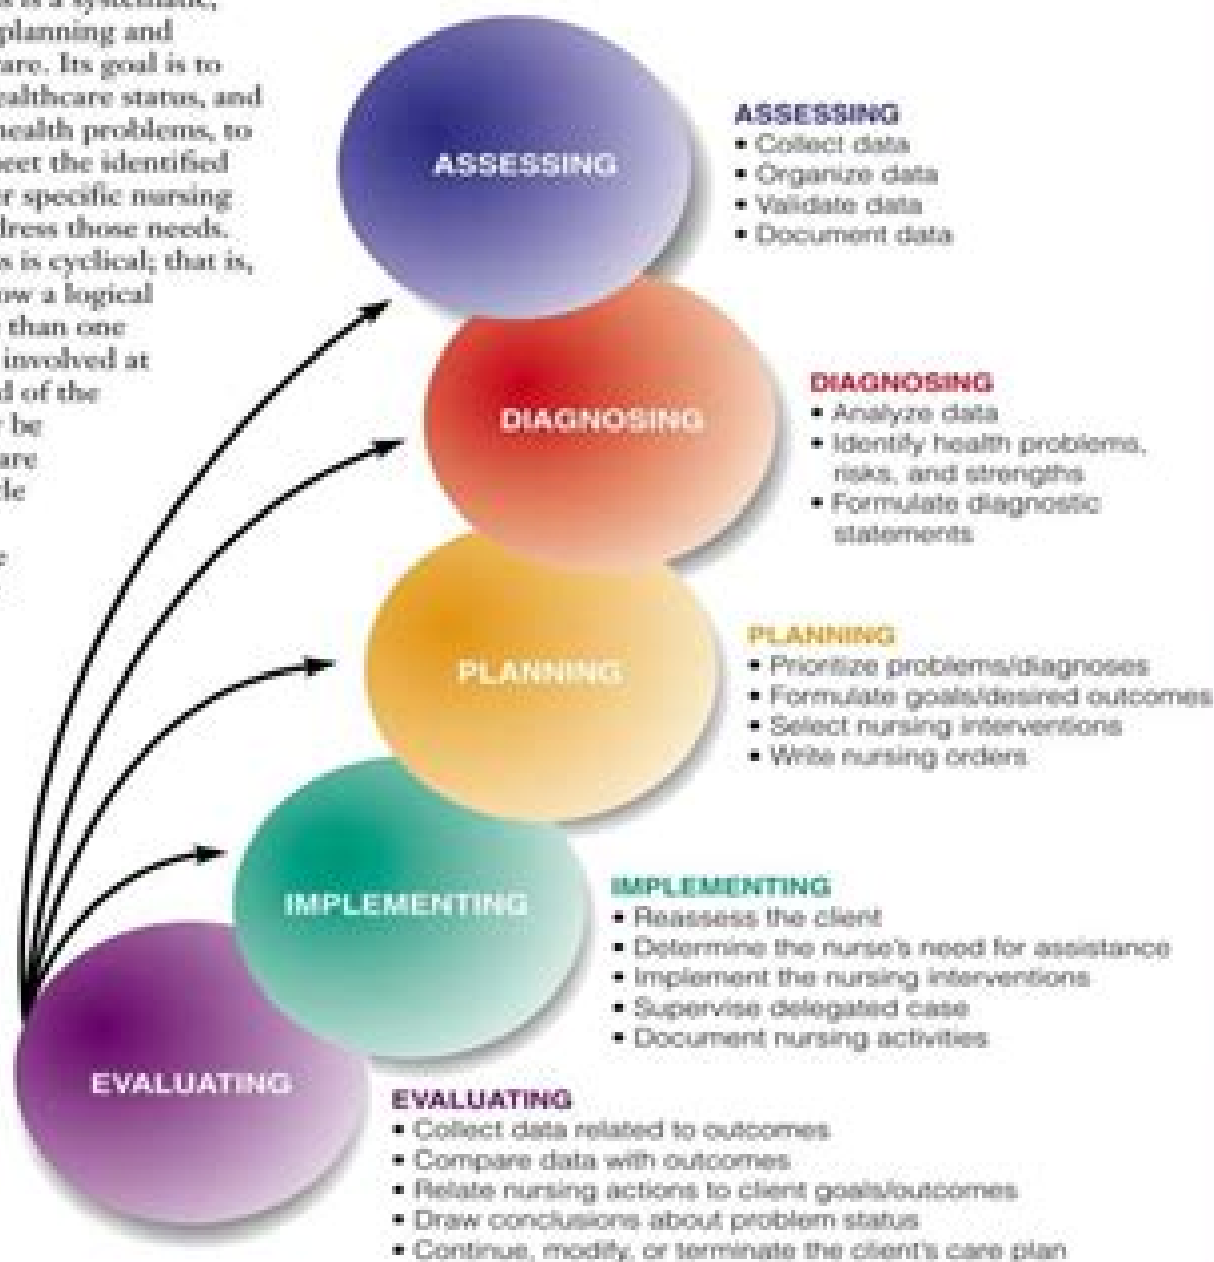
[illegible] is a systematic, planning and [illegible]are. Its goal is to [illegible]ealthcare status, and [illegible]ealth problems, to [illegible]eet the identified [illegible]r specific nursing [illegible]dress those needs. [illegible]s is cyclical; that is, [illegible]ow a logical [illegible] than one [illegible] involved at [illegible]d of the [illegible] be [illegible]are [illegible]le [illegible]

ASSESSING

ASSESSING
• Collect data
• Organize data
• Validate data
• Document data

DIAGNOSING

DIAGNOSING
• Analyze data
• Identify health problems, risks, and strengths
• Formulate diagnostic statements

PLANNING

PLANNING
• Prioritize problems/diagnoses
• Formulate goals/desired outcomes
• Select nursing interventions
• Write nursing orders

IMPLEMENTING

IMPLEMENTING
• Reassess the client
• Determine the nurse's need for assistance
• Implement the nursing interventions
• Supervise delegated case
• Document nursing activities

EVALUATING

EVALUATING
• Collect data related to outcomes
• Compare data with outcomes
• Relate nursing actions to client goals/outcomes
• Draw conclusions about problem status
• Continue, modify, or terminate the client's care plan